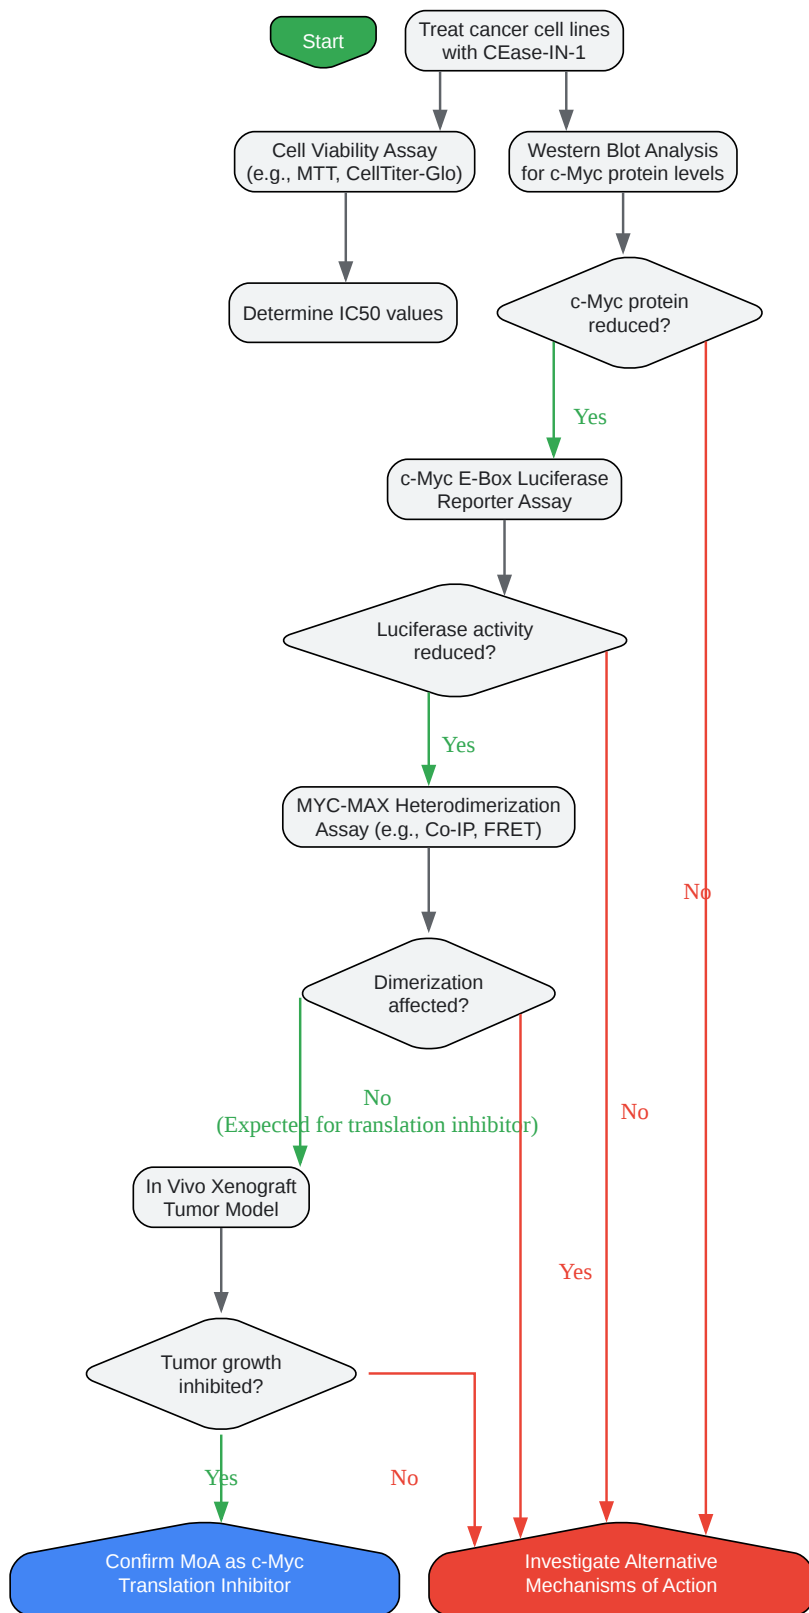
Start

Treat cancer cell lines with CEase-IN-1

Cell Viability Assay (e.g., MTT, CellTiter-Glo)

Western Blot Analysis for c-Myc protein levels

Determine IC50 values

c-Myc protein reduced?

Yes

c-Myc E-Box Luciferase Reporter Assay

Luciferase activity reduced?

Yes

MYC-MAX Heterodimerization Assay (e.g., Co-IP, FRET)

No

Dimerization affected?

No
(Expected for translation inhibitor)

No

In Vivo Xenograft Tumor Model

Yes

Tumor growth inhibited?

Yes

No

Confirm MoA as c-Myc Translation Inhibitor

Investigate Alternative Mechanisms of Action